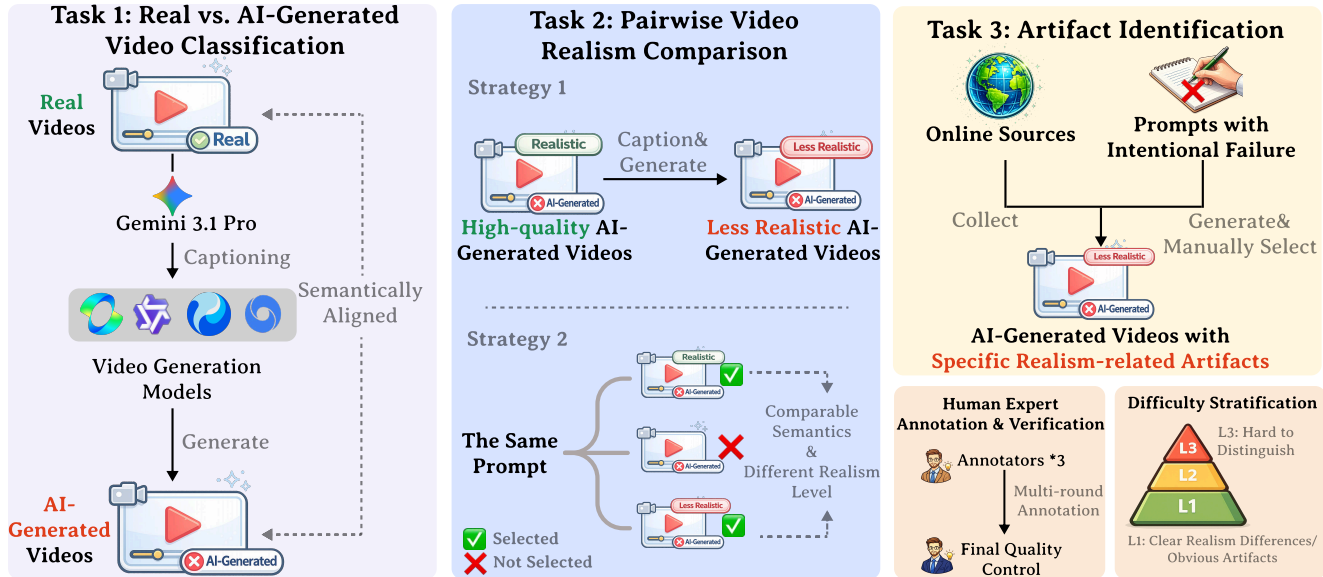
Task 1: Real vs. AI-Generated Video Classification

Real Videos

Real

Gemini 3.1 Pro

Captioning

Video Generation Models

Generate

Semantically Aligned

AI-Generated Videos

AI-Generated

Task 2: Pairwise Video Realism Comparison

Strategy 1

Realistic

AI-Generated

Caption& Generate

Less Realistic

AI-Generated

High-quality AI-Generated Videos

Less Realistic AI-Generated Videos

Strategy 2

Realistic

AI-Generated

AI-Generated

Less Realistic

AI-Generated

The Same Prompt

Comparable Semantics & Different Realism Level

Selected

Not Selected

Task 3: Artifact Identification

Online Sources

Prompts with Intentional Failure

Collect

Generate& Manually Select

Less Realistic

AI-Generated

AI-Generated Videos with Specific Realism-related Artifacts

Human Expert Annotation & Verification

Annotators *3

Multi-round Annotation

Final Quality Control

Difficulty Stratification

L3

L2

L1

L3: Hard to Distinguish

L1: Clear Realism Differences/ Obvious Artifacts